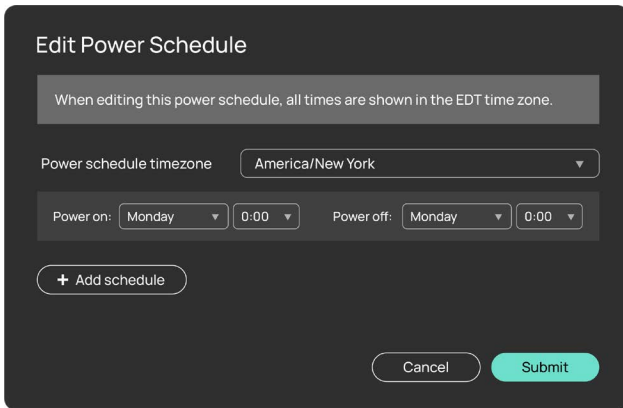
Edit Power Schedule

When editing this power schedule, all times are shown in the EDT time zone.

Power schedule timezone America/New York ▼

Power on: Monday ▼ 0:00 ▼ Power off: Monday ▼ 0:00 ▼

+ Add schedule

Cancel Submit